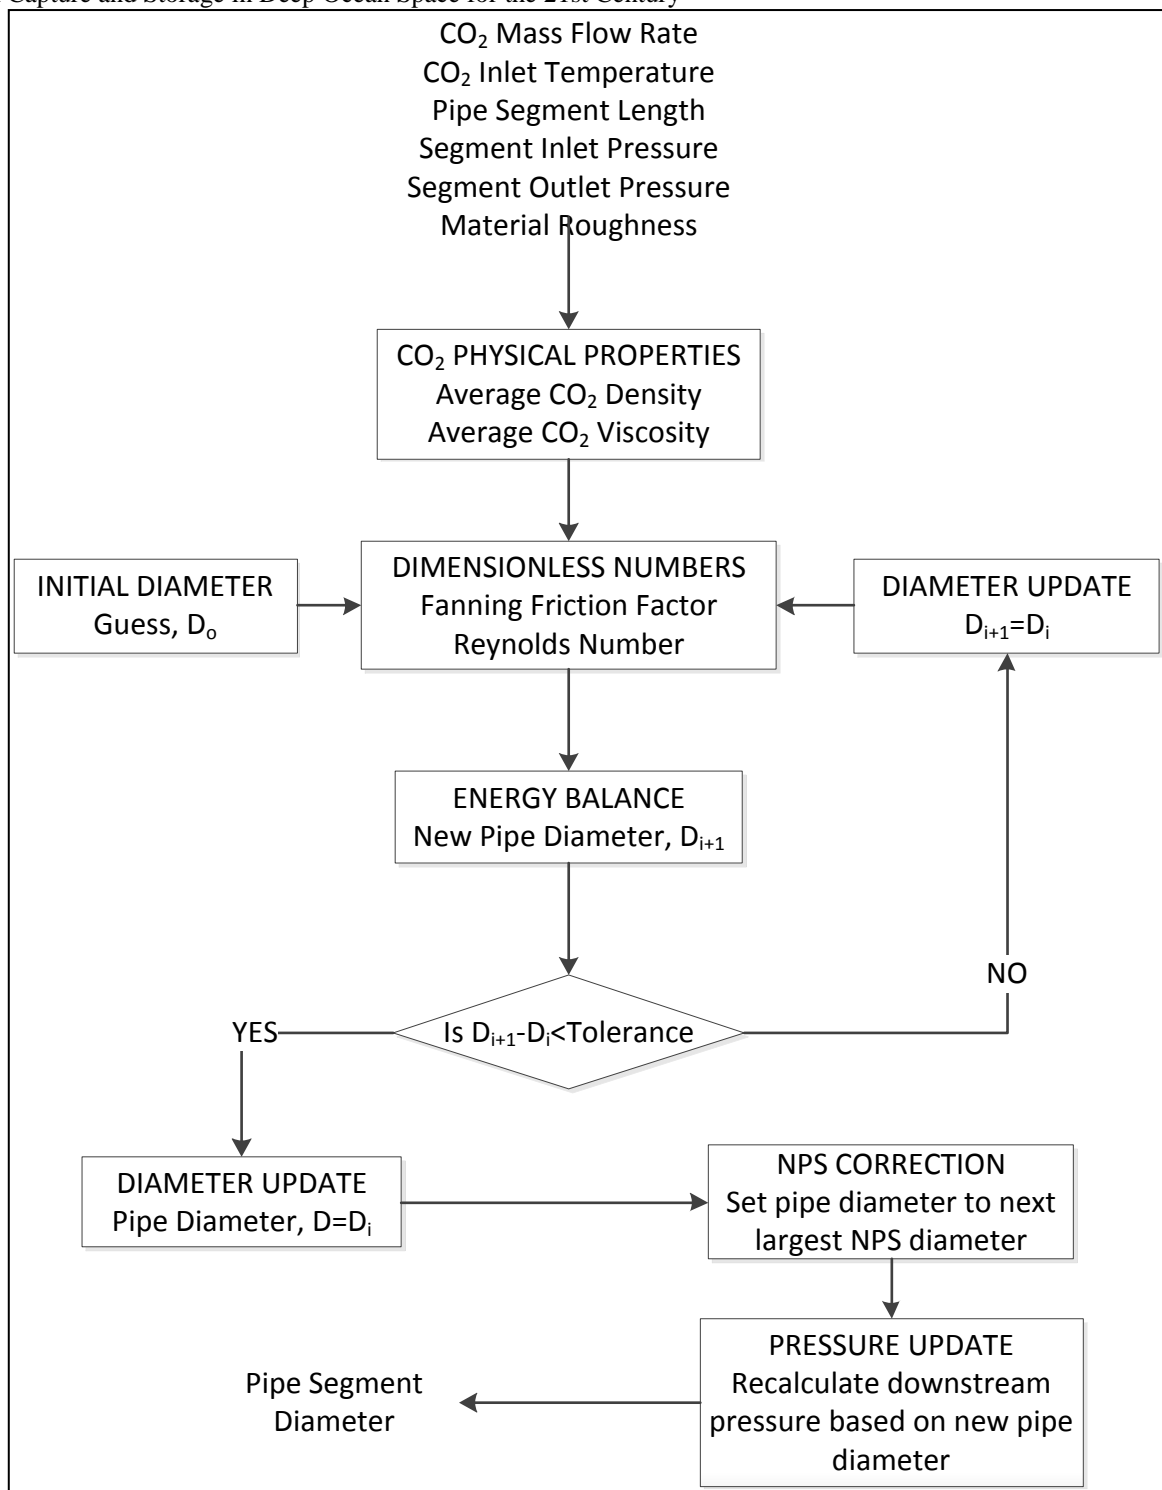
Capture and Storage in Deep Ocean Space for the 21st Century

$CO_2$ Mass Flow Rate
$CO_2$ Inlet Temperature
Pipe Segment Length
Segment Inlet Pressure
Segment Outlet Pressure
Material Roughness

$CO_2$ PHYSICAL PROPERTIES
Average $CO_2$ Density
Average $CO_2$ Viscosity

INITIAL DIAMETER
Guess, $D_o$

DIMENSIONLESS NUMBERS
Fanning Friction Factor
Reynolds Number

DIAMETER UPDATE
$D_{i+1}=D_i$

ENERGY BALANCE
New Pipe Diameter, $D_{i+1}$

NO

YES

Is $D_{i+1}-D_i$<Tolerance

DIAMETER UPDATE
Pipe Diameter, $D=D_i$

NPS CORRECTION
Set pipe diameter to next largest NPS diameter

PRESSURE UPDATE
Recalculate downstream pressure based on new pipe diameter

Pipe Segment
Diameter